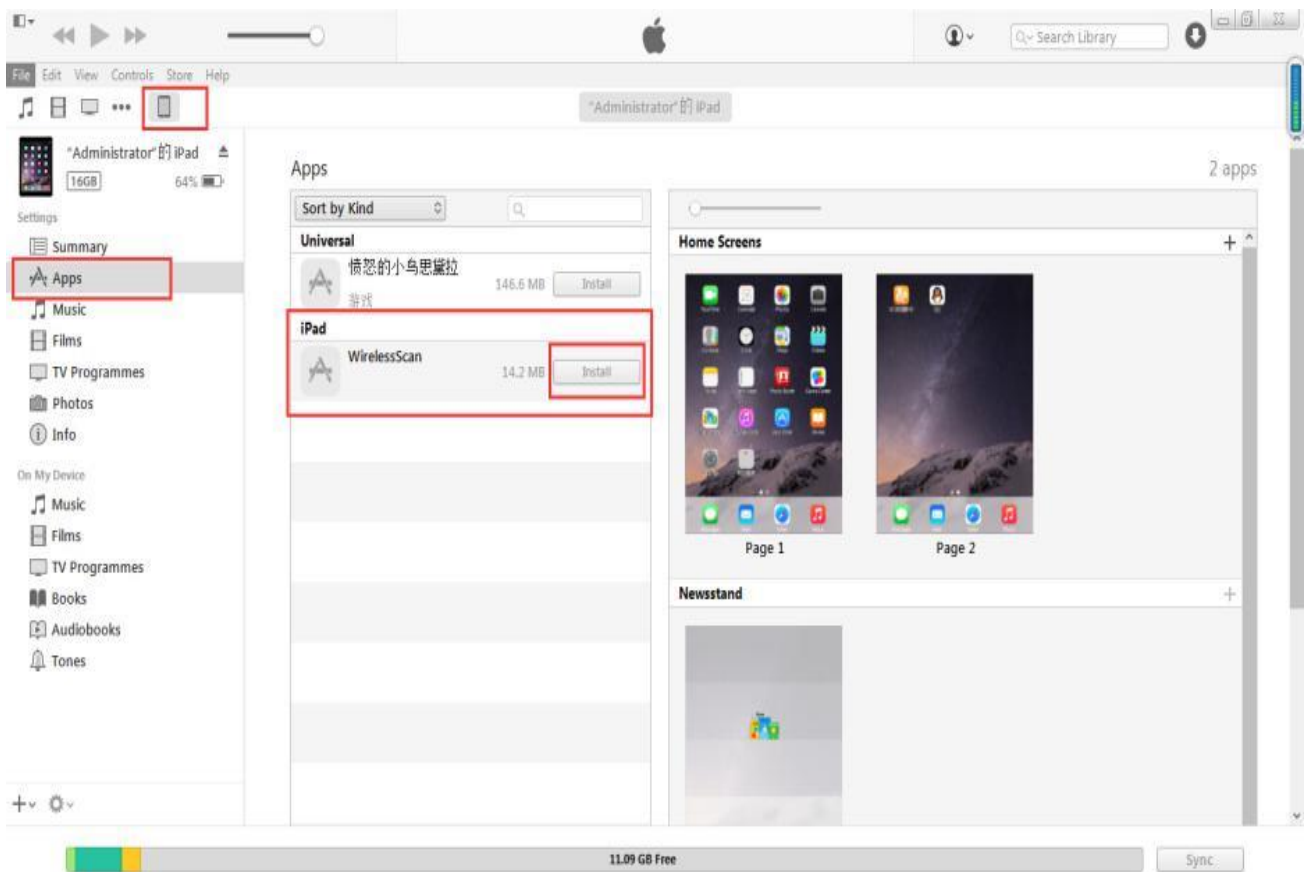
Search Library

File Edit View Controls Store Help

"Administrator"的 iPad

"Administrator"的 iPad
16GB 64%

Settings
Summary
Apps
Music
Films
TV Programmes
Photos
Info

On My Device
Music
Films
TV Programmes
Books
Audiobooks
Tones

Apps
2 apps

Sort by Kind

Universal
愤怒的小鸟思黛拉
游戏
146.6 MB Install

iPad
WirelessScan
14.2 MB Install

Home Screens
+

Page 1
Page 2

Newsstand
+

11.09 GB Free

Sync